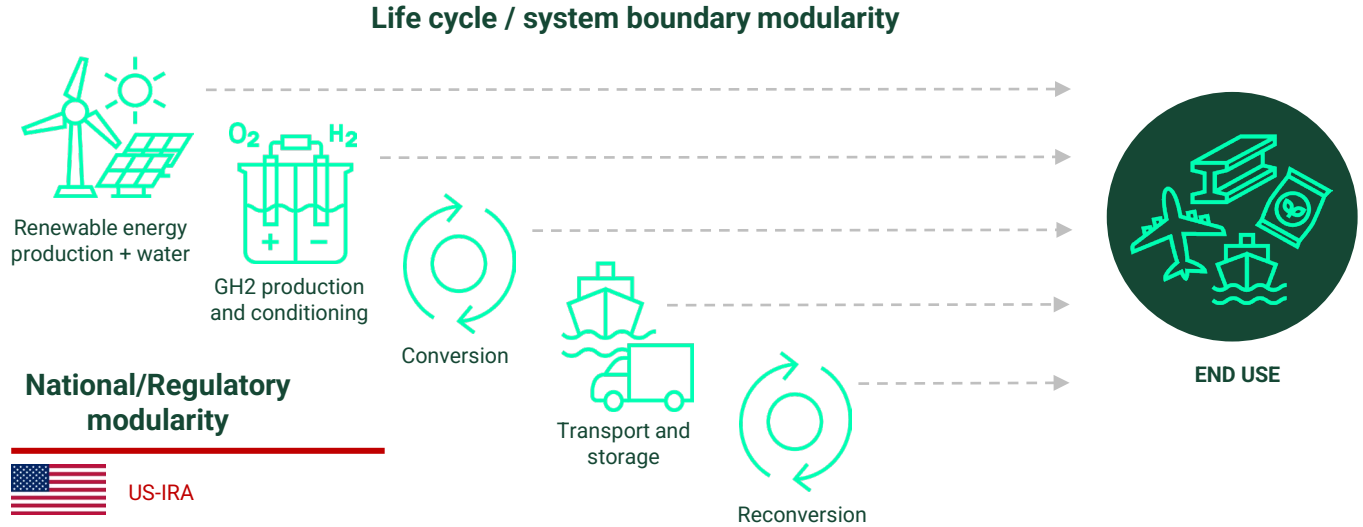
Life cycle / system boundary modularity

Renewable energy production + water

$O_2$ $H_2$

GH2 production and conditioning

Conversion

Transport and storage

Reconversion

END USE

National/Regulatory modularity

US-IRA